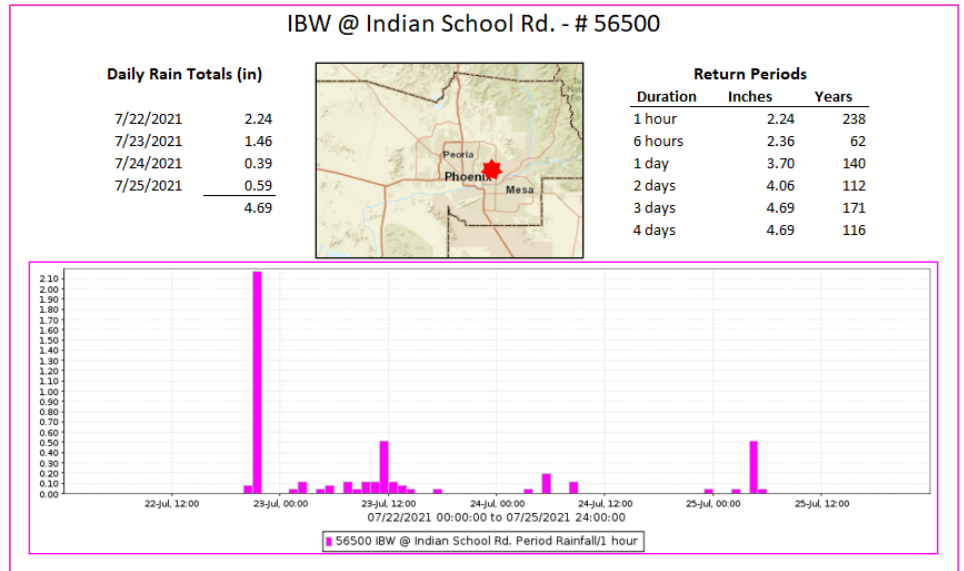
IBW @ Indian School Rd. - # 56500

Daily Rain Totals (in)

| | |
|---|---|
| 7/22/2021 | 2.24 |
| 7/23/2021 | 1.46 |
| 7/24/2021 | 0.39 |
| 7/25/2021 | 0.59 |
| | 4.69 |

Peoria
Phoenix
Mesa

Return Periods

| Duration | Inches | Years |
|---|---|---|
| 1 hour | 2.24 | 238 |
| 6 hours | 2.36 | 62 |
| 1 day | 3.70 | 140 |
| 2 days | 4.06 | 112 |
| 3 days | 4.69 | 171 |
| 4 days | 4.69 | 116 |

2.10
2.00
1.90
1.80
1.70
1.60
1.50
1.40
1.30
1.20
1.10
1.00
0.90
0.80
0.70
0.60
0.50
0.40
0.30
0.20
0.10
0.00

22-Jul, 12:00 23-Jul, 00:00 23-Jul, 12:00 24-Jul, 00:00 24-Jul, 12:00 25-Jul, 00:00 25-Jul, 12:00

07/22/2021 00:00:00 to 07/25/2021 24:00:00

56500 IBW @ Indian School Rd. Period Rainfall/1 hour